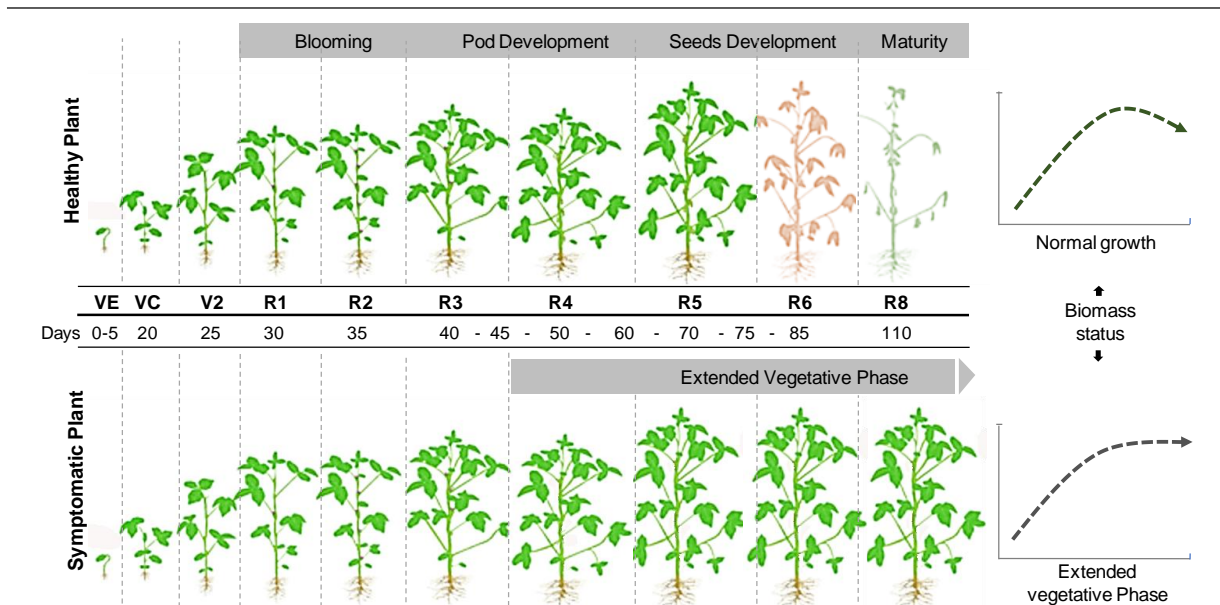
Blooming Pod Development Seeds Development Maturity

Healthy Plant

Normal growth

| VE | VC | V2 | R1 | R2 | R3 | R4 | R5 | R6 | R8 |
|---|---|---|---|---|---|---|---|---|---|
| Days 0-5 | 20 | 25 | 30 | 35 | 40 - 45 | - 50 - 60 | - 70 - 75 | - 85 | 110 |

Biomass status

Extended Vegetative Phase

Symptomatic Plant

Extended vegetative Phase